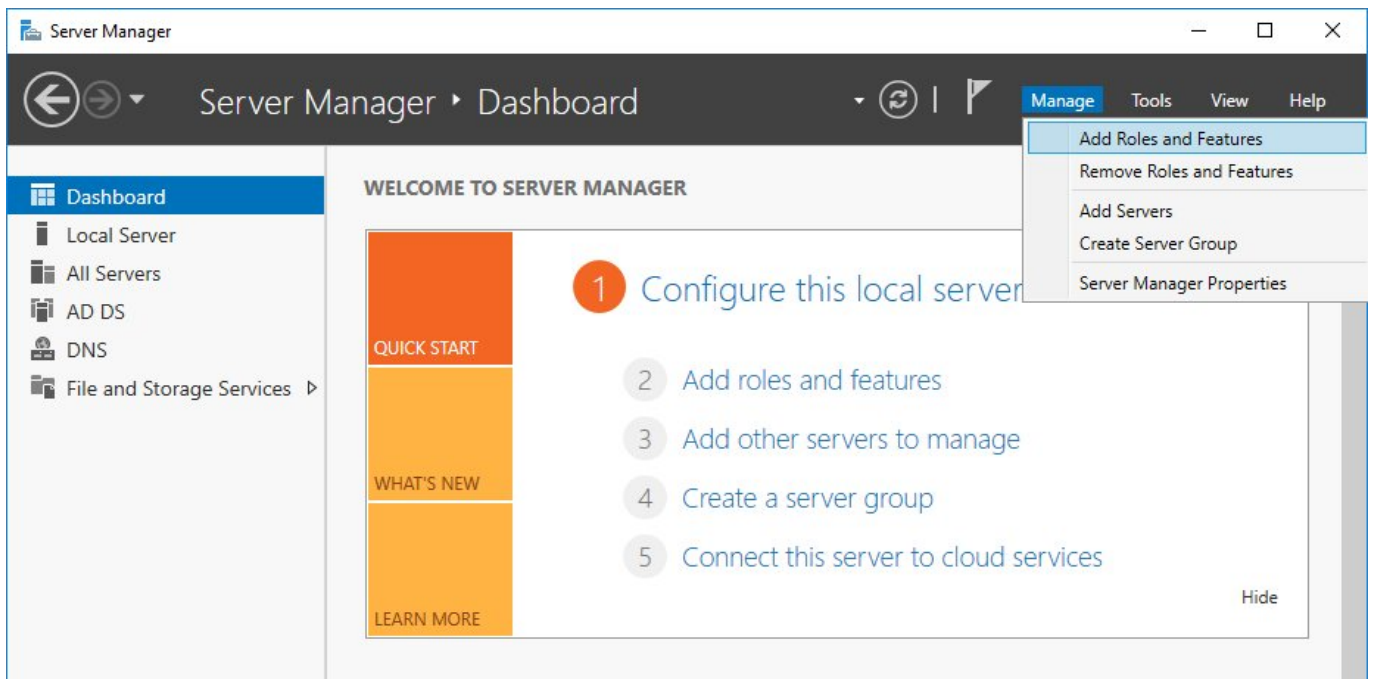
Server Manager

Server Manager ‣ Dashboard

Manage Tools View Help

Add Roles and Features
Remove Roles and Features
Add Servers
Create Server Group
Server Manager Properties

Dashboard
Local Server
All Servers
AD DS
DNS
File and Storage Services

WELCOME TO SERVER MANAGER

QUICK START
WHAT'S NEW
LEARN MORE

1 Configure this local server

2 Add roles and features
3 Add other servers to manage
4 Create a server group
5 Connect this server to cloud services

Hide